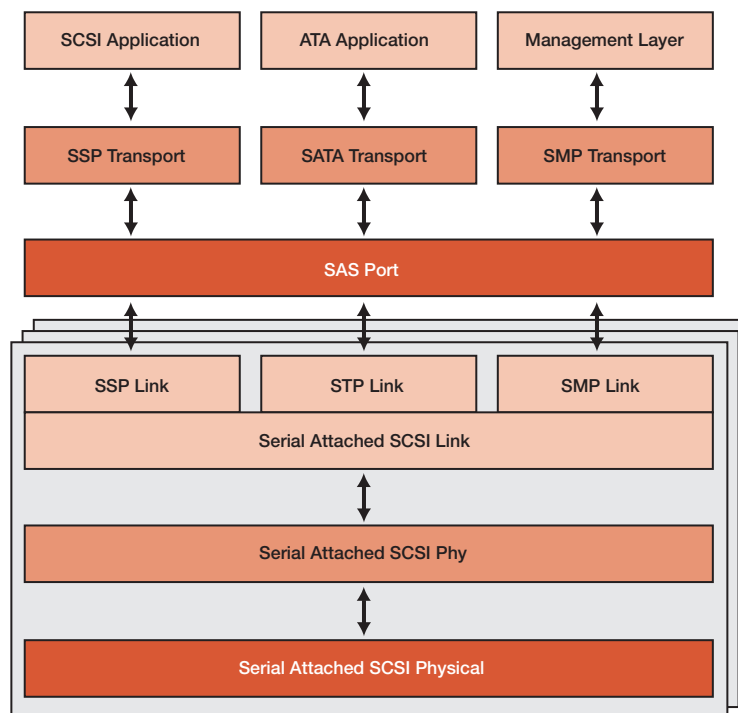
SCSI Application

ATA Application

Management Layer

SSP Transport

SATA Transport

SMP Transport

SAS Port

SSP Link

STP Link

SMP Link

Serial Attached SCSI Link

Serial Attached SCSI Phy

Serial Attached SCSI Physical